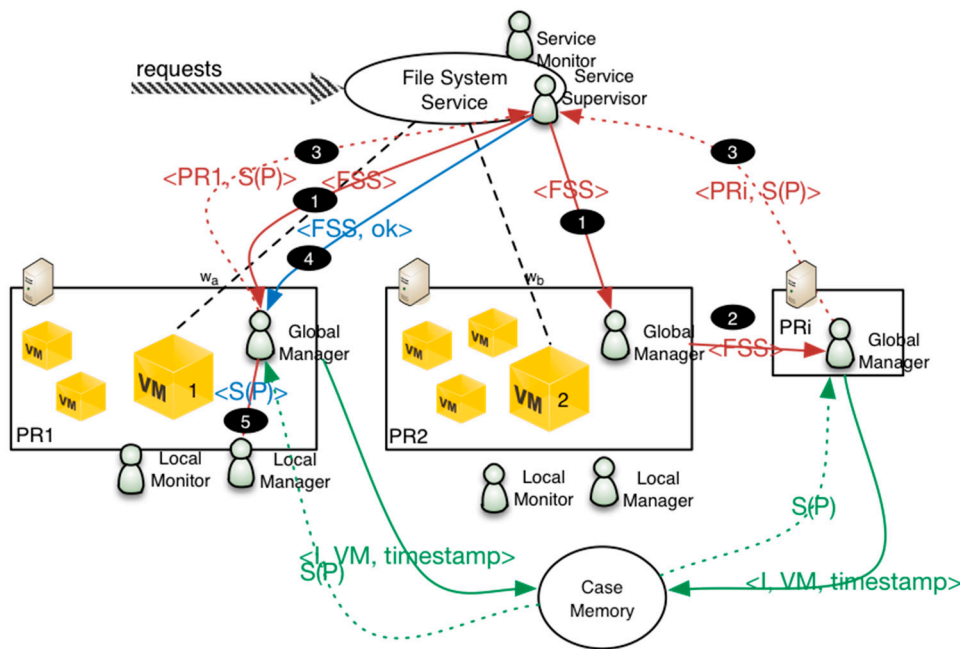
Service Monitor

requests

File System Service

Service Supervisor

3

<PR1, S(P)>

<FSS>

1

<FSS>

1

3

<PRi, S(P)>

<FSS, ok>

4

$w_a$

$w_b$

2

PRi

Global Manager

Global Manager

Globa Manager

<FSS>

Global Manager

VM

VM

VM 1

VM

VM

VM

VM 2

<S(P)>

5

PR1

PR2

Local Monitor

Local Manager

Local Monitor

Local Manager

S(P)

<I, VM, timestamp>

S(P)

Case Memory

<I, VM, timestamp>